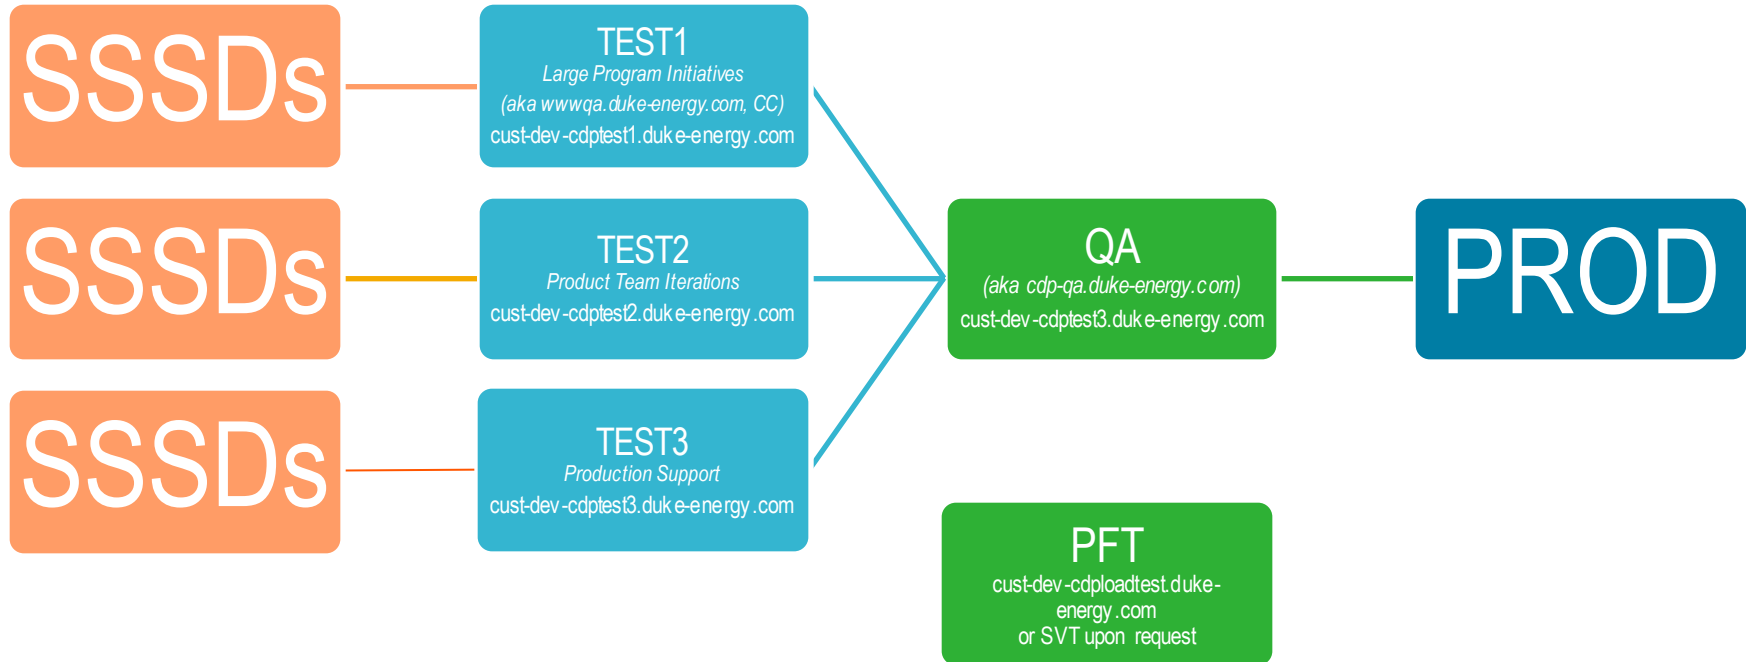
SSSDs

SSSDs

SSSDs

TEST1
Large Program Initiatives
(aka wwwqa.duke-energy.com, CC)
cust-dev-cdptest1.duke-energy.com

TEST2
Product Team Iterations
cust-dev-cdptest2.duke-energy.com

TEST3
Production Support
cust-dev-cdptest3.duke-energy.com

QA
(aka cdp-qa.duke-energy.com)
cust-dev-cdptest3.duke-energy.com

PROD

PFT
cust-dev-cdploadtest.duke-energy.com
or SVT upon request